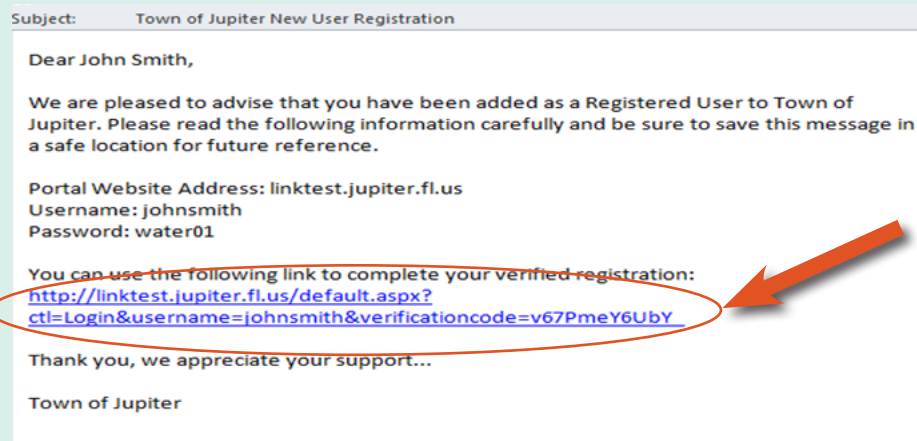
Subject: Town of Jupiter New User Registration

Dear John Smith,

We are pleased to advise that you have been added as a Registered User to Town of Jupiter. Please read the following information carefully and be sure to save this message in a safe location for future reference.

Portal Website Address: linktest.jupiter.fl.us
Username: johnsmith
Password: water01

You can use the following link to complete your verified registration:
http://linktest.jupiter.fl.us/default.aspx?ctl=Login&username=johnsmith&verificationcode=v67PmeY6UbY

Thank you, we appreciate your support...

Town of Jupiter